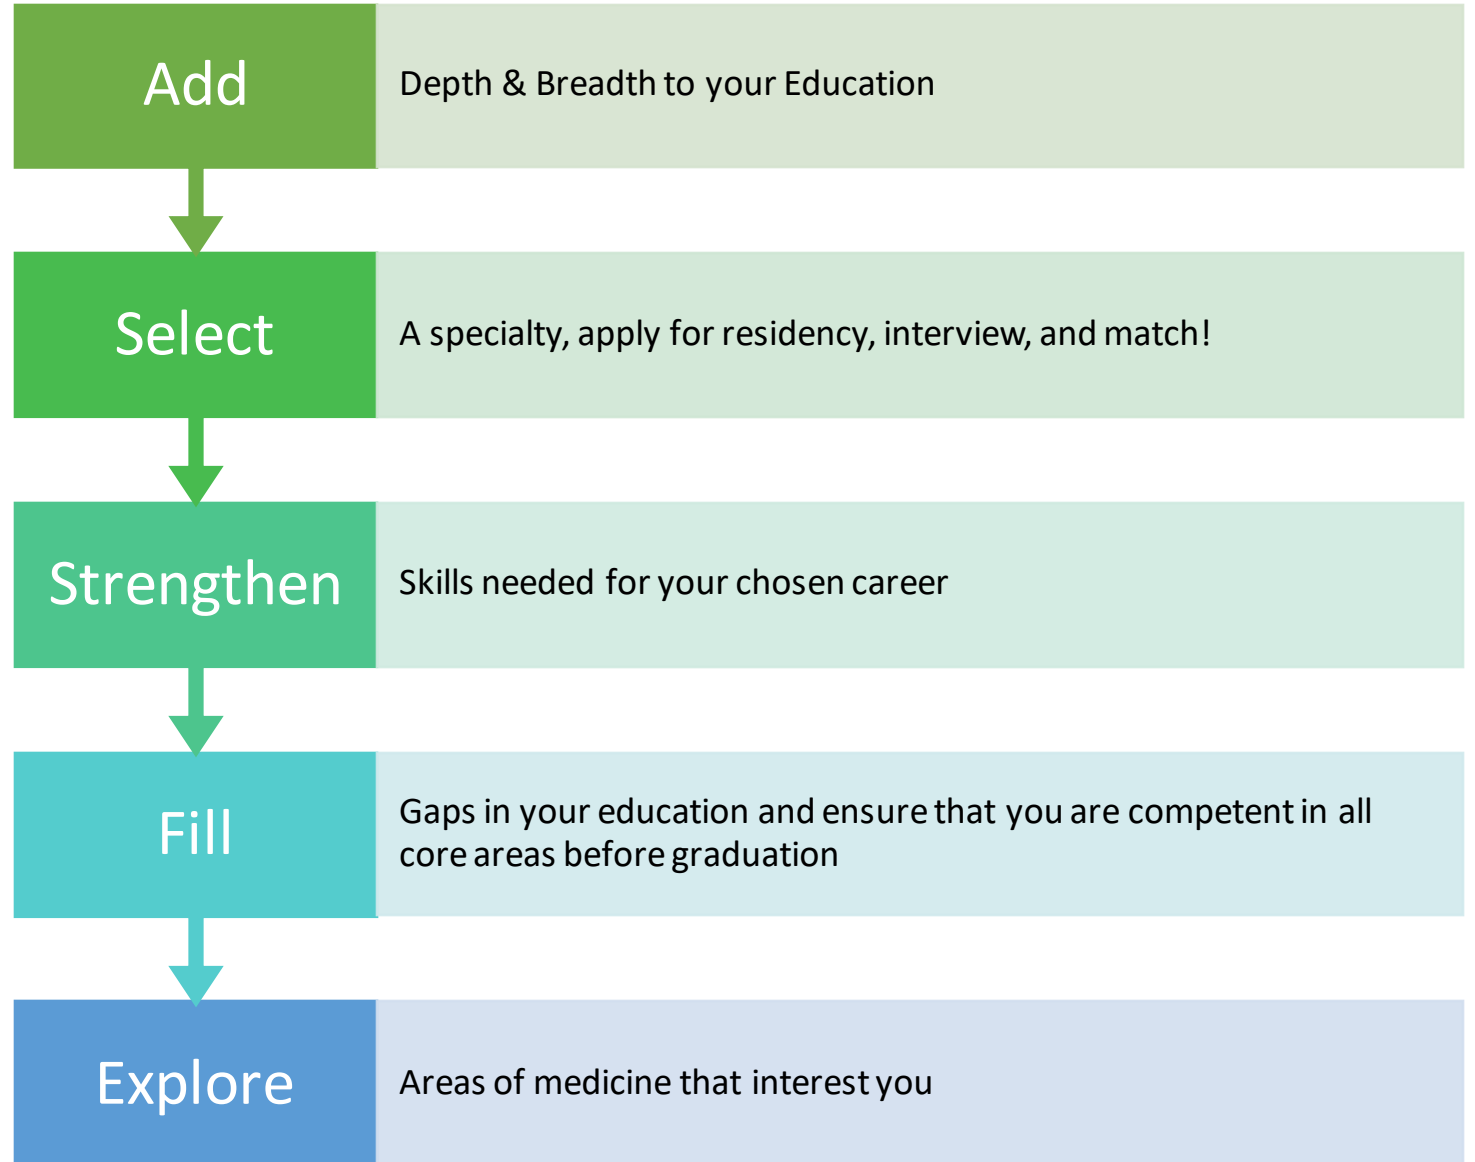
Add

Depth & Breadth to your Education

Select

A specialty, apply for residency, interview, and match!

Strengthen

Skills needed for your chosen career

Fill

Gaps in your education and ensure that you are competent in all core areas before graduation

Explore

Areas of medicine that interest you